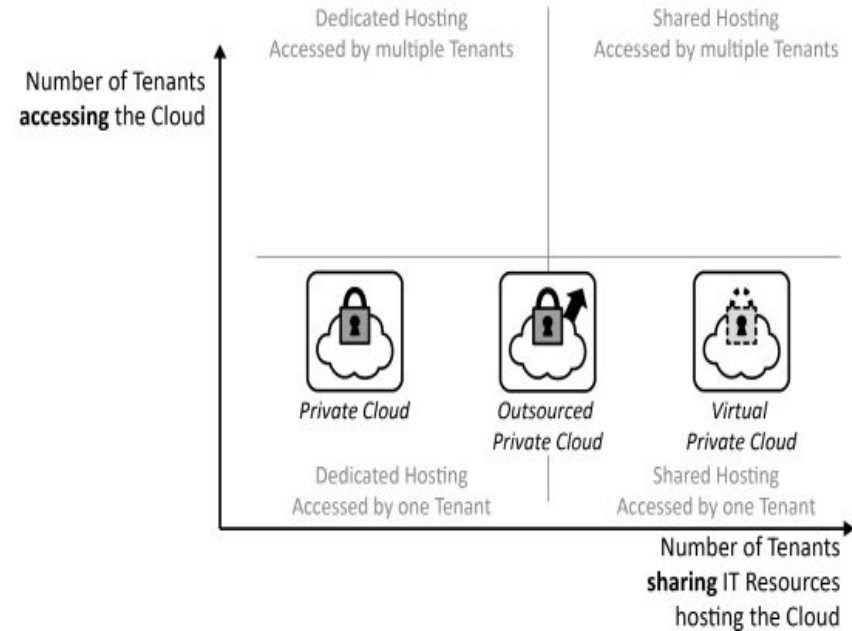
Dedicated Hosting
Accessed by multiple Tenants

Shared Hosting
Accessed by multiple Tenants

Number of Tenants **accessing** the Cloud

Private Cloud

Outsourced Private Cloud

Virtual Private Cloud

Dedicated Hosting
Accessed by one Tenant

Shared Hosting
Accessed by one Tenant

Number of Tenants **sharing** IT Resources hosting the Cloud